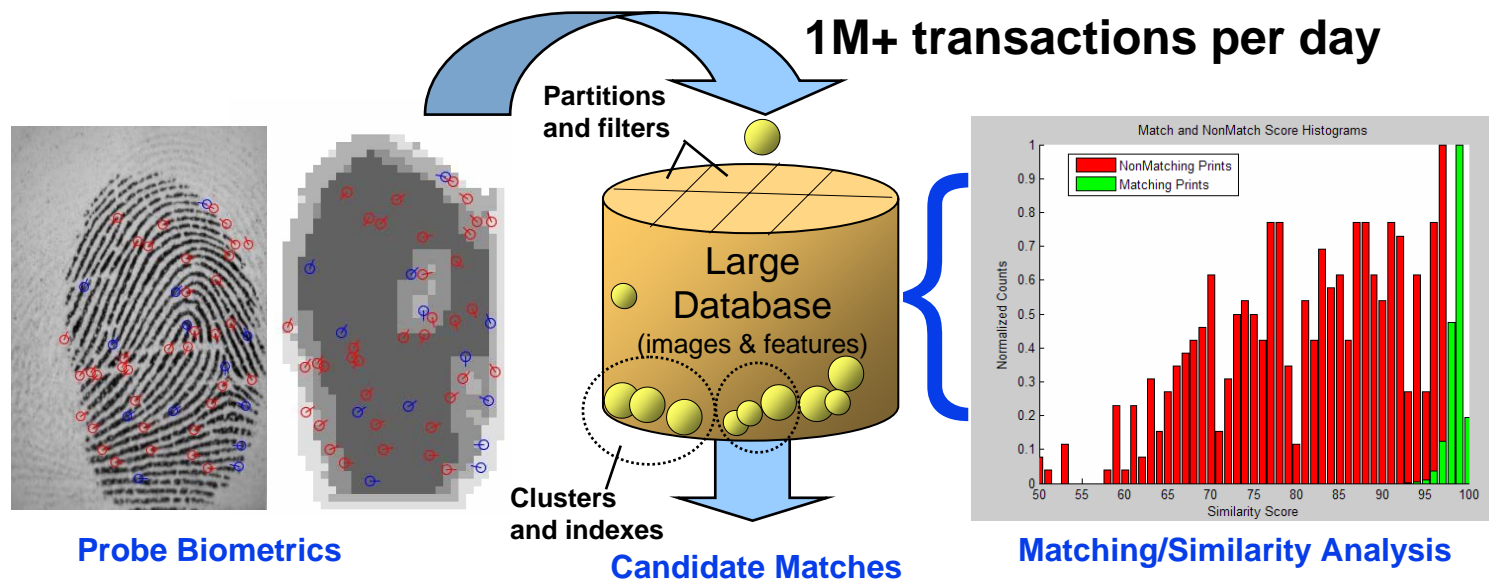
1M+ transactions per day

Partitions and filters

Large Database (images & features)

Clusters and indexes

Match and NonMatch Score Histograms

NonMatching Prints
Matching Prints

Normalized Counts

0
0.1
0.2
0.3
0.4
0.5
0.6
0.7
0.8
0.9
1

50 55 60 65 70 75 80 85 90 95 100

Similarity Score

Probe Biometrics

Candidate Matches

Matching/Similarity Analysis